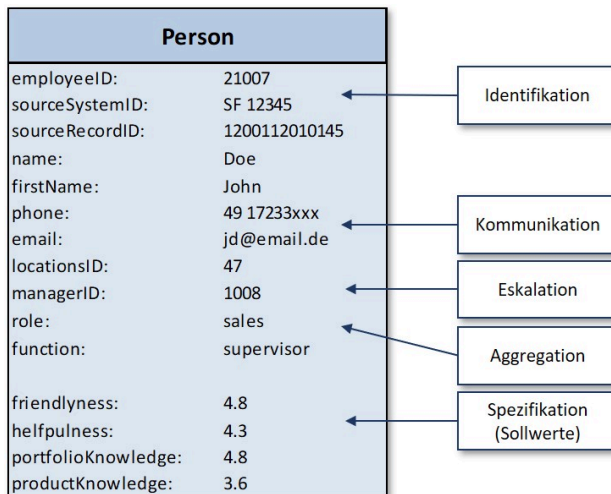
Person

| | |
|---|---|
| employeeID: | 21007 |
| sourceSystemID: | SF 12345 |
| sourceRecordID: | 1200112010145 |
| name: | Doe |
| firstName: | John |
| phone: | 49 17233xxx |
| email: | jd@email.de |
| locationsID: | 47 |
| managerID: | 1008 |
| role: | sales |
| function: | supervisor |
| friendlyness: | 4.8 |
| helpfulness: | 4.3 |
| portfolioKnowledge: | 4.8 |
| productKnowledge: | 3.6 |

Identifikation

Kommunikation

Eskalation

Aggregation

Spezifikation (Sollwerte)